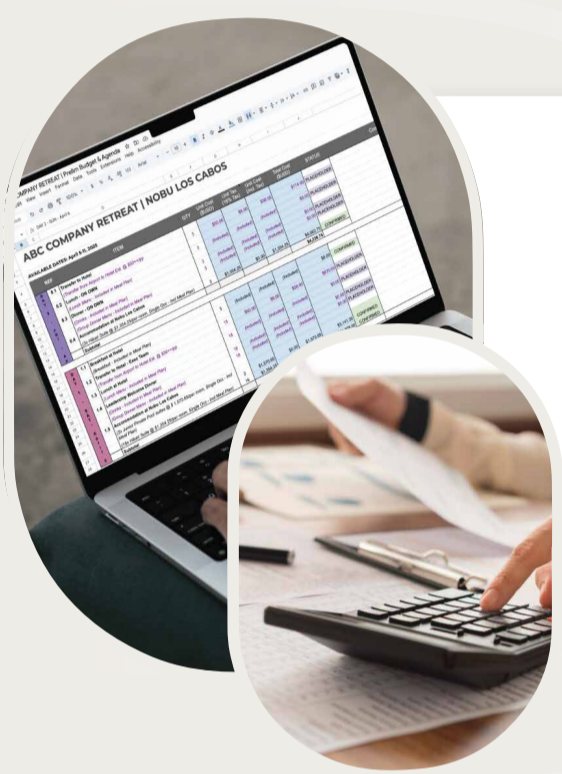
COMPANY RETREAT | Prelim Budget & Agenda

File Edit View Insert Format Data Tools Extensions Help Accessibility

ABC COMPANY RETREAT | NOBU LOS CABOS

AVAILABLE DATES: April 6-9, 2025

ITEM

QTY

STATUS

Transfer to Hotel

Lunch - ON OWN

Dinner - ON OWN

Accommodation at Nobu Los Cabos

Breakfast at Hotel

Lunch at Hotel

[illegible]

PLACEHOLDER

PLACEHOLDER

CONFIRMED

PLACEHOLDER

PLACEHOLDER

CONFIRMED

$4,000.00

$2,736.75

$1,800.00

$1,500.00

$1,500.00